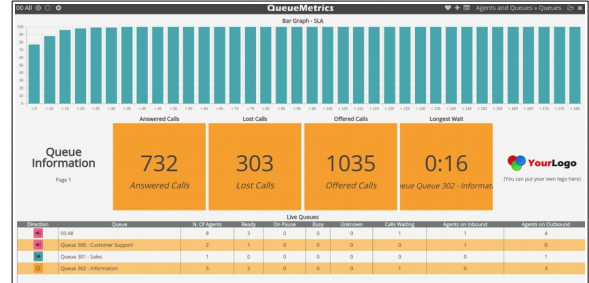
00 All

QueueMetrics

Agents and Queues » Queues

Bar Graph - SLA

100
90
80
70
60
50
40
30
20
10
0

< 5 < 10 < 15 < 20 < 25 < 30 < 35 < 40 < 45 < 50 < 55 < 60 < 65 < 70 < 75 < 80 < 85 < 90 < 95 < 100 < 105 < 110 < 115 < 120 < 125 < 130 < 135 < 140 < 145 < 150 < 155 < 160 < 165 < 170 < 175 < 180

Queue Information
Page 1

Answered Calls
732
Answered Calls

Lost Calls
303
Lost Calls

Offered Calls
1035
Offered Calls

Longest Wait
0:16
ueue Queue 302 - Informat

YourLogo
(You can put your own logo here)

Live Queues

| Direction | Queue | N. Of Agents | Ready | On Pause | Busy | Unknown | Calls Waiting | Agents on Inbound | Agents on Outbound |
|---|---|---|---|---|---|---|---|---|---|
| | 00 All | 8 | 3 | 0 | 0 | 0 | 1 | 1 | 4 |
| | Queue 300 - Customer Support | 2 | 1 | 0 | 0 | 0 | 0 | 1 | 0 |
| | Queue 301 - Sales | 1 | 0 | 0 | 0 | 0 | 0 | 0 | 1 |
| | Queue 302 - Information | 5 | 2 | 0 | 0 | 0 | 1 | 0 | 3 |